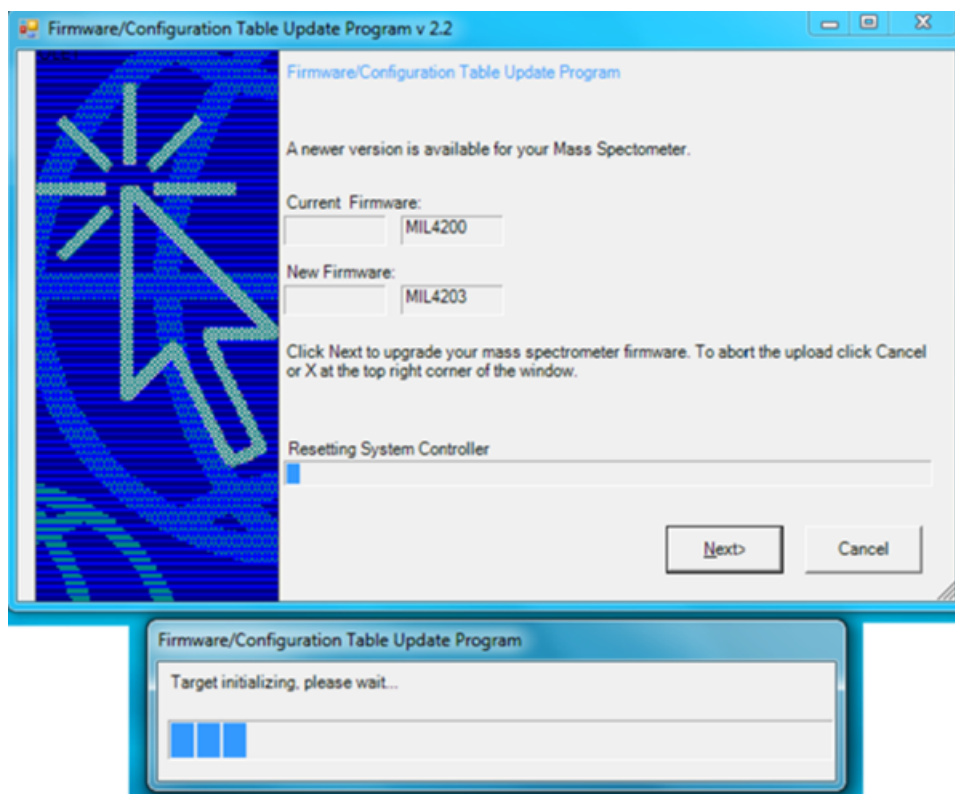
Firmware/Configuration Table Update Program v 2.2

Firmware/Configuration Table Update Program

A newer version is available for your Mass Spectometer.

Current Firmware:
MIL4200

New Firmware:
MIL4203

Click Next to upgrade your mass spectrometer firmware. To abort the upload click Cancel or X at the top right corner of the window.

Resetting System Controller

Next>
Cancel

Firmware/Configuration Table Update Program

Target initializing, please wait...